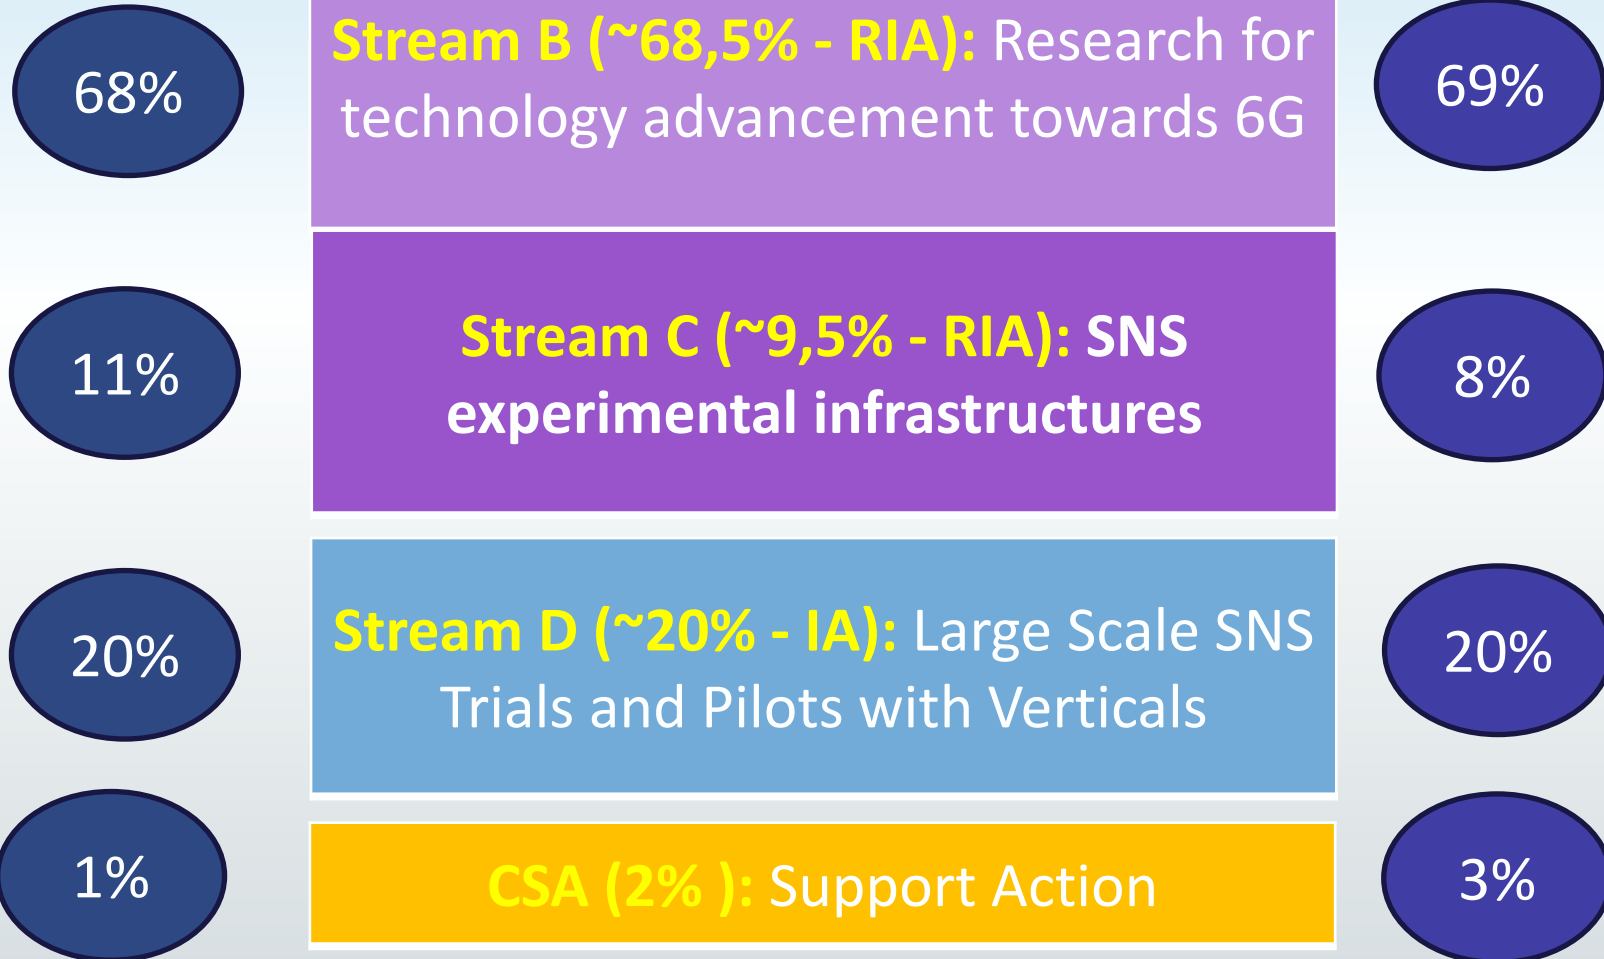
68%

Stream B (~68,5% - RIA): Research for technology advancement towards 6G

69%

11%

Stream C (~9,5% - RIA): SNS experimental infrastructures

8%

20%

Stream D (~20% - IA): Large Scale SNS Trials and Pilots with Verticals

20%

1%

CSA (2% ): Support Action

3%